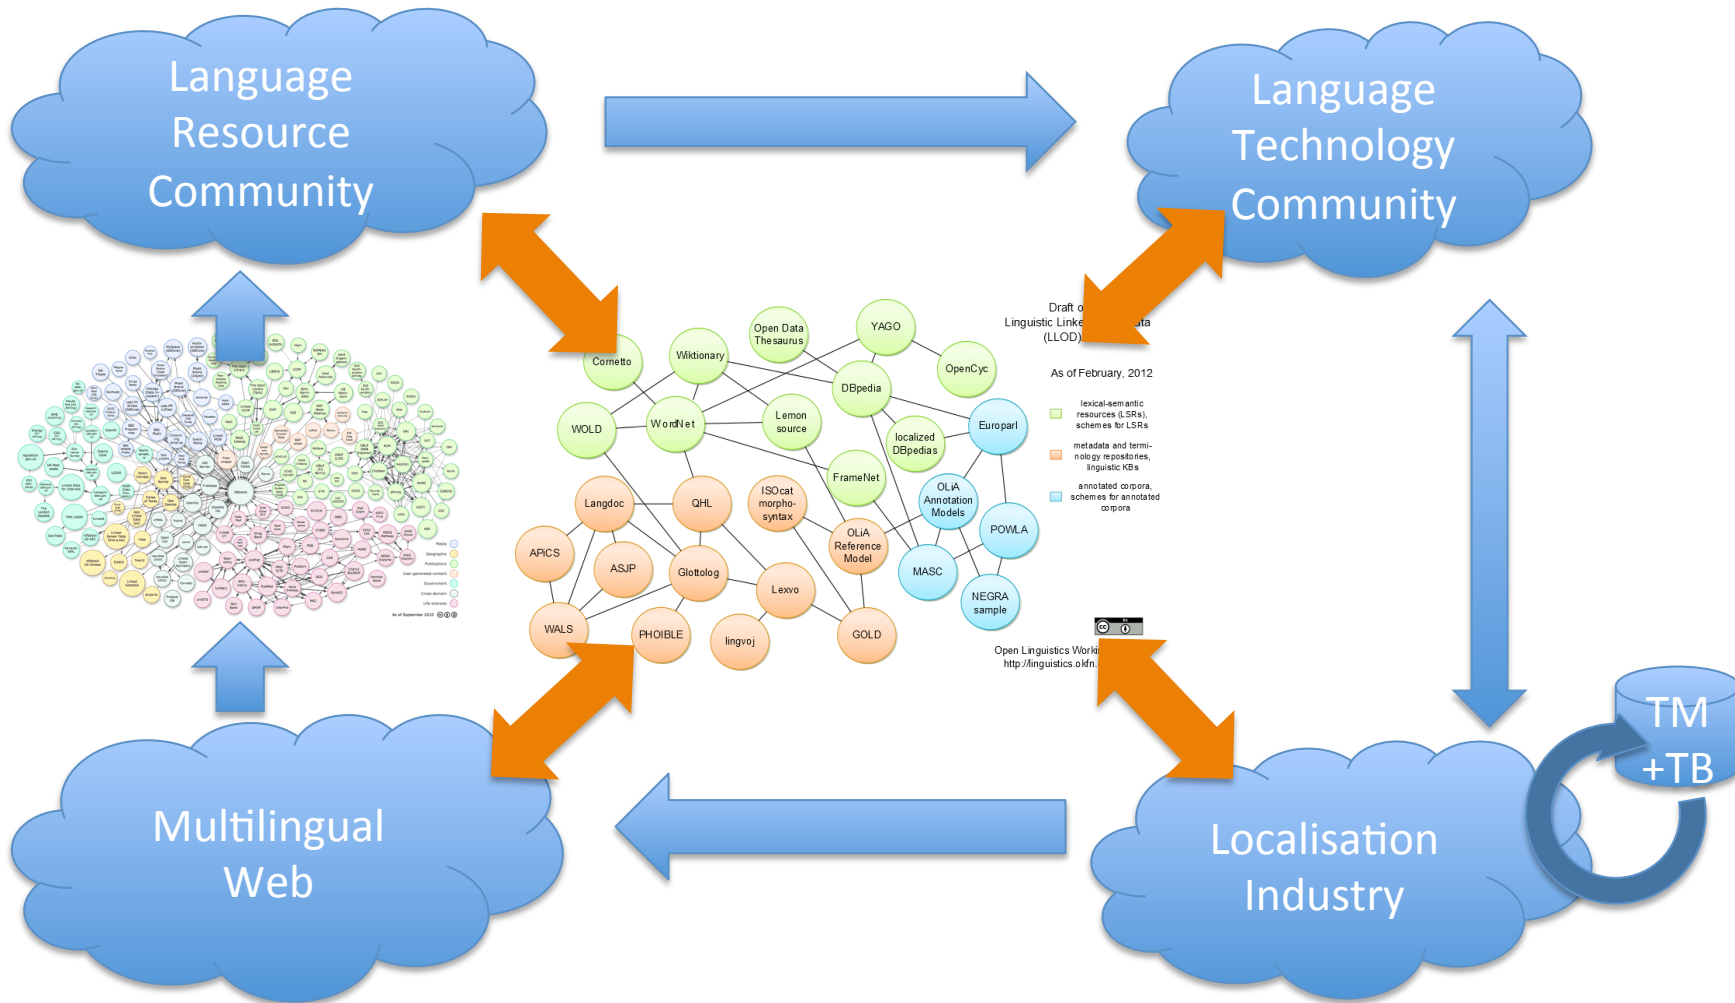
Language Resource Community

Language Technology Community

Draft o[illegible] Linguistic Linke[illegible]ta (LLOD)

As of February, 2012

lexical-semantic resources (LSRs), schemes for LSRs

metadata and terminology repositories, linguistic KBs

annotated corpora, schemes for annotated corpora

Open Data Thesaurus

YAGO

Cornetto

Wiktionary

OpenCyc

DBpedia

WOLD

WordNet

Lemon source

localized DBpedias

Europarl

FrameNet

OLiA Annotation Models

Langdoc

QHL

ISOcat morpho-syntax

POWLA

APiCS

ASJP

Glottolog

OLiA Reference Model

MASC

Lexvo

NEGRA sample

WALS

PHOIBLE

lingvoj

GOLD

Open Linguistics Worki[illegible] http://linguistics.okfn.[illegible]

TM +TB

Multilingual Web

Localisation Industry